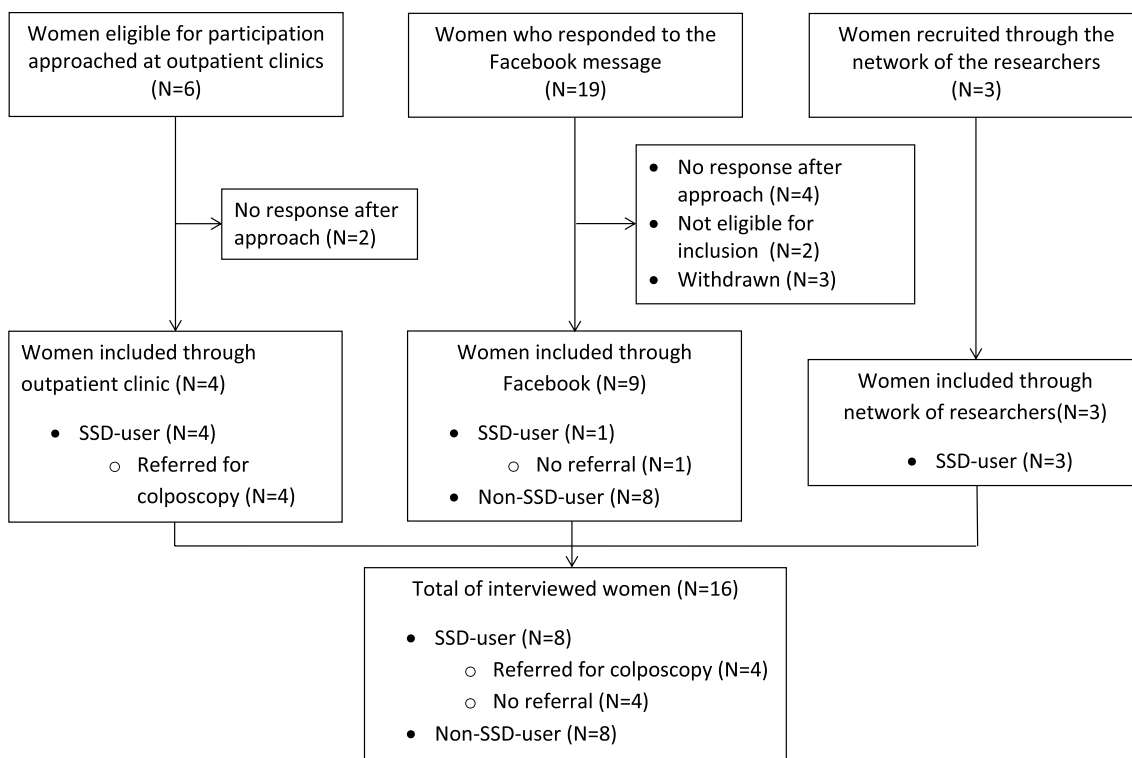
Women eligible for participation approached at outpatient clinics (N=6)

Women who responded to the Facebook message (N=19)

Women recruited through the network of the researchers (N=3)

No response after approach (N=2)

- No response after approach (N=4)
- Not eligible for inclusion (N=2)
- Withdrawn (N=3)

Women included through outpatient clinic (N=4)

- SSD-user (N=4)
  - Referred for colposcopy (N=4)

Women included through Facebook (N=9)

- SSD-user (N=1)
  - No referral (N=1)
- Non-SSD-user (N=8)

Women included through network of researchers(N=3)

- SSD-user (N=3)

Total of interviewed women (N=16)

- SSD-user (N=8)
  - Referred for colposcopy (N=4)
  - No referral (N=4)
- Non-SSD-user (N=8)